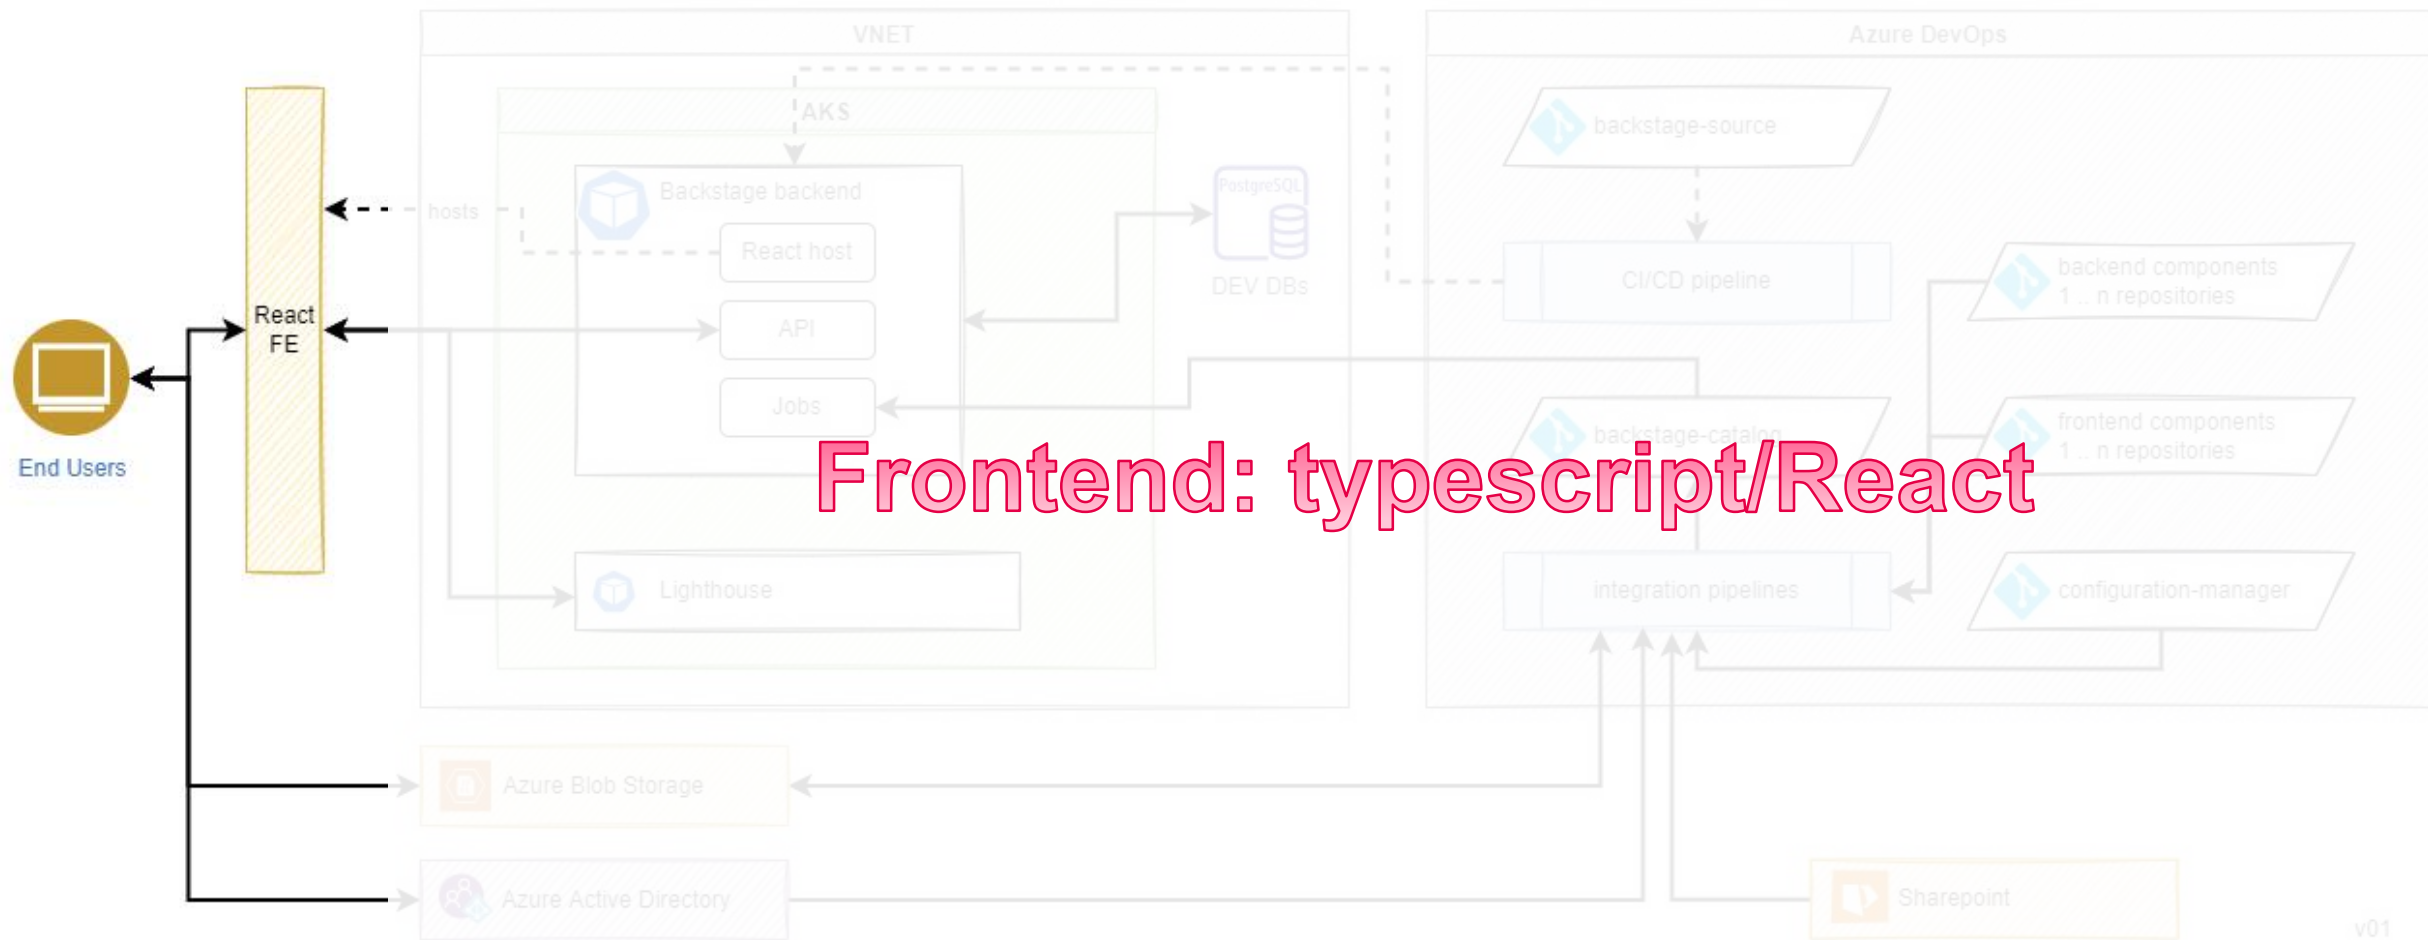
VNET

Azure DevOps

AKS

backstage-source

Backstage backend

hosts

React host

PostgreSQL

DEV DBs

CI/CD pipeline

backend components
1 .. n repositories

React FE

API

Jobs

End Users

backstage-catalog

frontend components
1 .. n repositories

Frontend: typescript/React

Lighthouse

integration pipelines

configuration-manager

Azure Blob Storage

Azure Active Directory

Sharepoint

v01